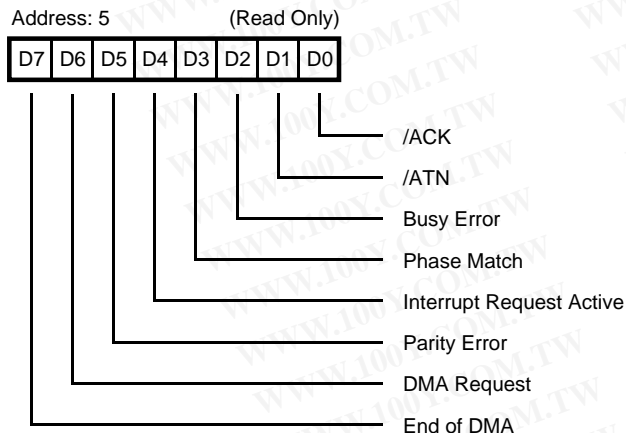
Address: 5 (Read Only)

| D7 | D6 | D5 | D4 | D3 | D2 | D1 | D0 |
|---|---|---|---|---|---|---|---|

/ACK
/ATN
Busy Error
Phase Match
Interrupt Request Active
Parity Error
DMA Request
End of DMA

WWW.100Y.COM.TW